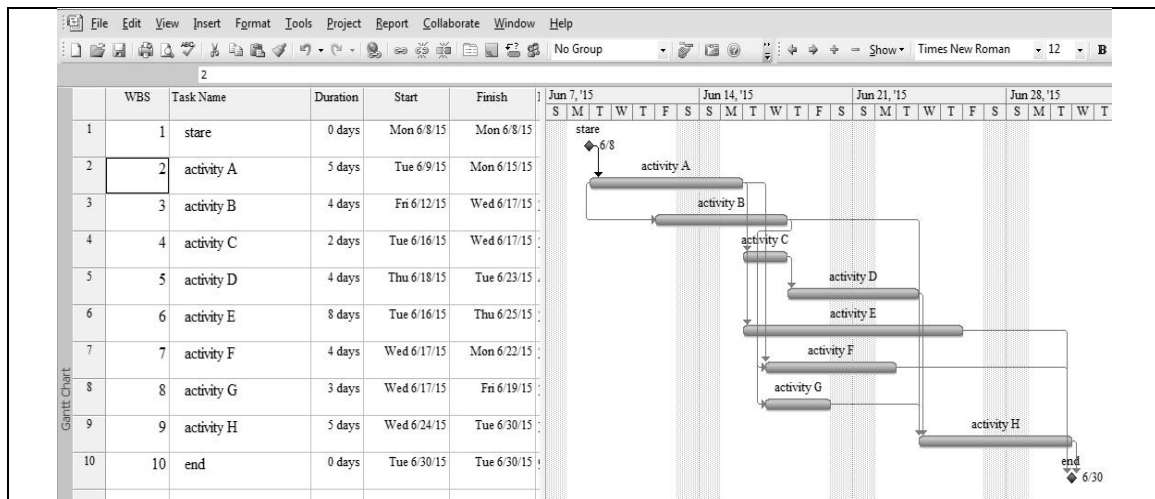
File Edit View Insert Format Tools Project Report Collaborate Window Help

No Group Show Times New Roman 12 B

2

| | WBS | Task Name | Duration | Start | Finish |
|---|---|---|---|---|---|
| 1 | 1 | stare | 0 days | Mon 6/8/15 | Mon 6/8/15 |
| 2 | 2 | activity A | 5 days | Tue 6/9/15 | Mon 6/15/15 |
| 3 | 3 | activity B | 4 days | Fri 6/12/15 | Wed 6/17/15 |
| 4 | 4 | activity C | 2 days | Tue 6/16/15 | Wed 6/17/15 |
| 5 | 5 | activity D | 4 days | Thu 6/18/15 | Tue 6/23/15 |
| 6 | 6 | activity E | 8 days | Tue 6/16/15 | Thu 6/25/15 |
| 7 | 7 | activity F | 4 days | Wed 6/17/15 | Mon 6/22/15 |
| 8 | 8 | activity G | 3 days | Wed 6/17/15 | Fri 6/19/15 |
| 9 | 9 | activity H | 5 days | Wed 6/24/15 | Tue 6/30/15 |
| 10 | 10 | end | 0 days | Tue 6/30/15 | Tue 6/30/15 |

Gantt Chart

Jun 7, '15 Jun 14, '15 Jun 21, '15 Jun 28, '15
S M T W T F S S M T W T F S S M T W T F S S M T W T

stare
6/8
activity A
activity B
activity C
activity D
activity E
activity F
activity G
activity H
end
6/30